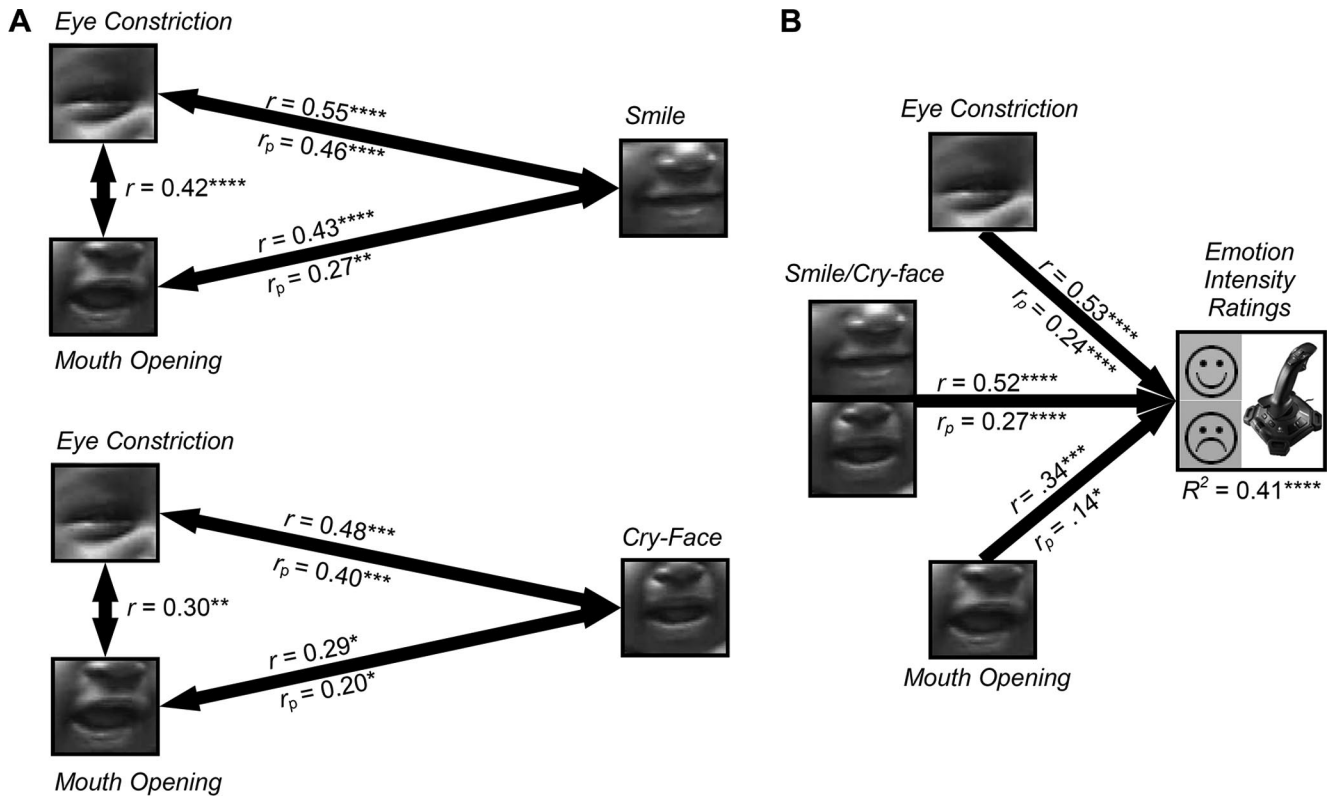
A

Eye Constriction

$r = 0.55^{****}$
$r_p = 0.46^{****}$

Smile

$r = 0.42^{****}$

$r = 0.43^{****}$
$r_p = 0.27^{**}$

Mouth Opening

Eye Constriction

$r = 0.48^{***}$
$r_p = 0.40^{***}$

Cry-Face

$r = 0.30^{**}$

$r = 0.29^{*}$
$r_p = 0.20^{*}$

Mouth Opening

B

Eye Constriction

Smile/Cry-face

$r = 0.53^{****}$
$r_p = 0.24^{****}$

Emotion Intensity Ratings

$r = 0.52^{****}$
$r_p = 0.27^{****}$

$r = .34^{***}$
$r_p = .14^{*}$

$R^2 = 0.41^{****}$

Mouth Opening